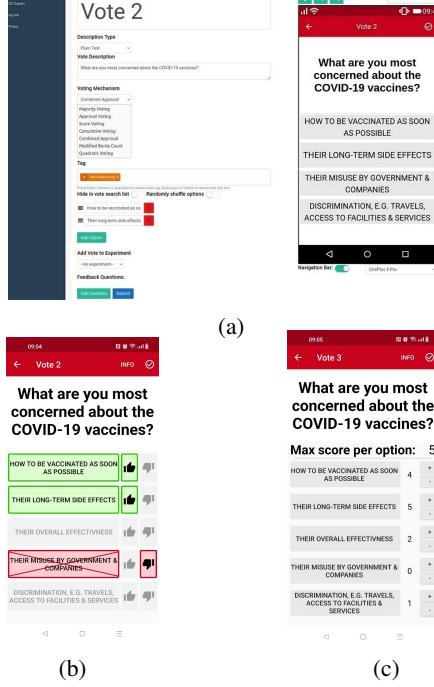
CSV Export
Logout
Privacy

Vote 2

Description Type
Plain Text
Vote Description
What are you most concerned about the COVID-19 vaccines?

Voting Mechanism
Combined Approval
Majority Voting
Approval Voting
Score Voting
Cumulative Voting
Combined Approval
Modified Borda Count
Quadratic Voting

Tag
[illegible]
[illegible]
Hide in vote search list Randomly shuffle options
How to be vaccinated as so
Their long-term side effects
Add Option
Add Vote to Experiment
-no experiment-
Feedback Questions:
Add Question Submit

09:
Vote 2
What are you most concerned about the COVID-19 vaccines?
HOW TO BE VACCINATED AS SOON AS POSSIBLE
THEIR LONG-TERM SIDE EFFECTS
THEIR MISUSE BY GOVERNMENT & COMPANIES
DISCRIMINATION, E.G. TRAVELS, ACCESS TO FACILITIES & SERVICES
Navigation Bar: OnePlus 8 Pro

(a)

09:04
Vote 2 INFO
What are you most concerned about the COVID-19 vaccines?
HOW TO BE VACCINATED AS SOON AS POSSIBLE
THEIR LONG-TERM SIDE EFFECTS
THEIR OVERALL EFFECTIVENESS
THEIR MISUSE BY GOVERNMENT & COMPANIES
DISCRIMINATION, E.G. TRAVELS, ACCESS TO FACILITIES & SERVICES

(b)

09:05
Vote 3 INFO
What are you most concerned about the COVID-19 vaccines?
Max score per option: 5
HOW TO BE VACCINATED AS SOON AS POSSIBLE 4
THEIR LONG-TERM SIDE EFFECTS 5
THEIR OVERALL EFFECTIVENESS 2
THEIR MISUSE BY GOVERNMENT & COMPANIES 0
DISCRIMINATION, E.G. TRAVELS, ACCESS TO FACILITIES & SERVICES 1

(c)